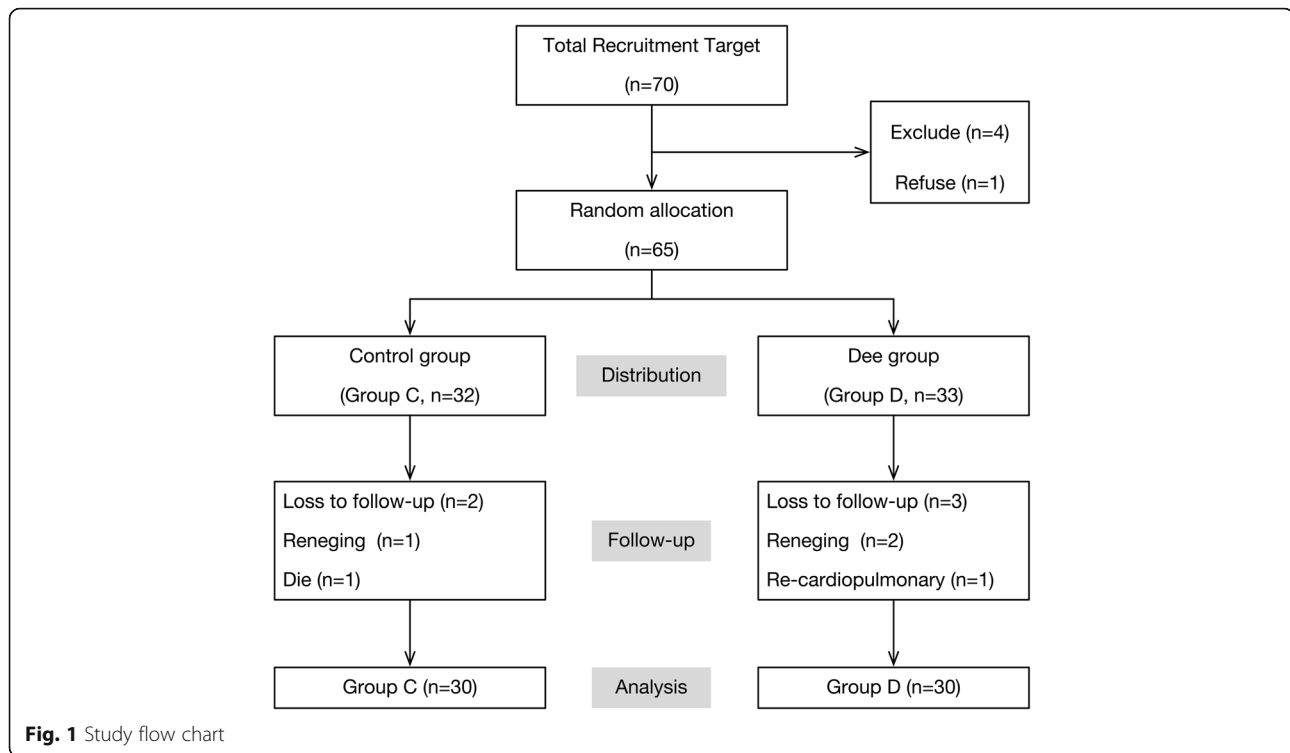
Total Recruitment Target
(n=70)

Exclude (n=4)
Refuse (n=1)

Random allocation
(n=65)

Control group
(Group C, n=32)

Distribution

Dee group
(Group D, n=33)

Loss to follow-up (n=2)
Reneging (n=1)
Die (n=1)

Follow-up

Loss to follow-up (n=3)
Reneging (n=2)
Re-cardiopulmonary (n=1)

Group C (n=30)

Analysis

Group D (n=30)

**Fig. 1** Study flow chart